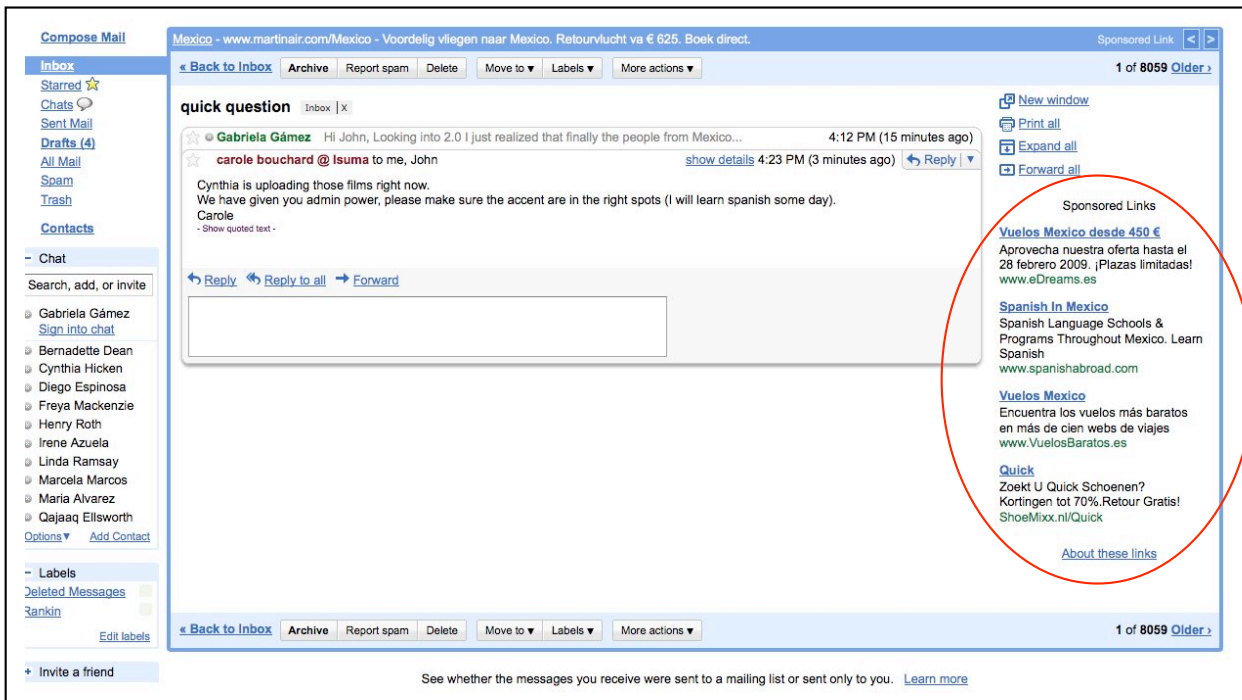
Compose Mail

Inbox
Starred
Chats
Sent Mail
Drafts (4)
All Mail
Spam
Trash

Contacts

– Chat

Search, add, or invite

Gabriela Gámez
Sign into chat
Bernadette Dean
Cynthia Hicken
Diego Espinosa
Freya Mackenzie
Henry Roth
Irene Azuela
Linda Ramsay
Marcela Marcos
Maria Alvarez
Qajaaq Ellsworth
Options ▾ Add Contact

– Labels
Deleted Messages
Rankin
Edit labels

+ Invite a friend

Mexico - www.martinair.com/Mexico - Voordelig vliegen naar Mexico. Retourvlucht va € 625. Boek direct.
Sponsored Link

« Back to Inbox Archive Report spam Delete Move to ▾ Labels ▾ More actions ▾ 1 of 8059 Older ›

quick question Inbox X

Gabriela Gámez Hi John, Looking into 2.0 I just realized that finally the people from Mexico... 4:12 PM (15 minutes ago)

carole bouchard @ Isuma to me, John show details 4:23 PM (3 minutes ago) Reply

Cynthia is uploading those films right now.
We have given you admin power, please make sure the accent are in the right spots (I will learn spanish some day).
Carole
- Show quoted text -

Reply Reply to all Forward

New window
Print all
Expand all
Forward all

Sponsored Links

Vuelos Mexico desde 450 €
Aprovecha nuestra oferta hasta el 28 febrero 2009. ¡Plazas limitadas!
www.eDreams.es

Spanish In Mexico
Spanish Language Schools & Programs Throughout Mexico. Learn Spanish
www.spanishabroad.com

Vuelos Mexico
Encuentra los vuelos más baratos en más de cien webs de viajes
www.VuelosBaratos.es

Quick
Zoekt U Quick Schoenen? Kortingen tot 70%.Retour Gratis!
ShoeMixx.nl/Quick

About these links

« Back to Inbox Archive Report spam Delete Move to ▾ Labels ▾ More actions ▾ 1 of 8059 Older ›

See whether the messages you receive were sent to a mailing list or sent only to you. Learn more